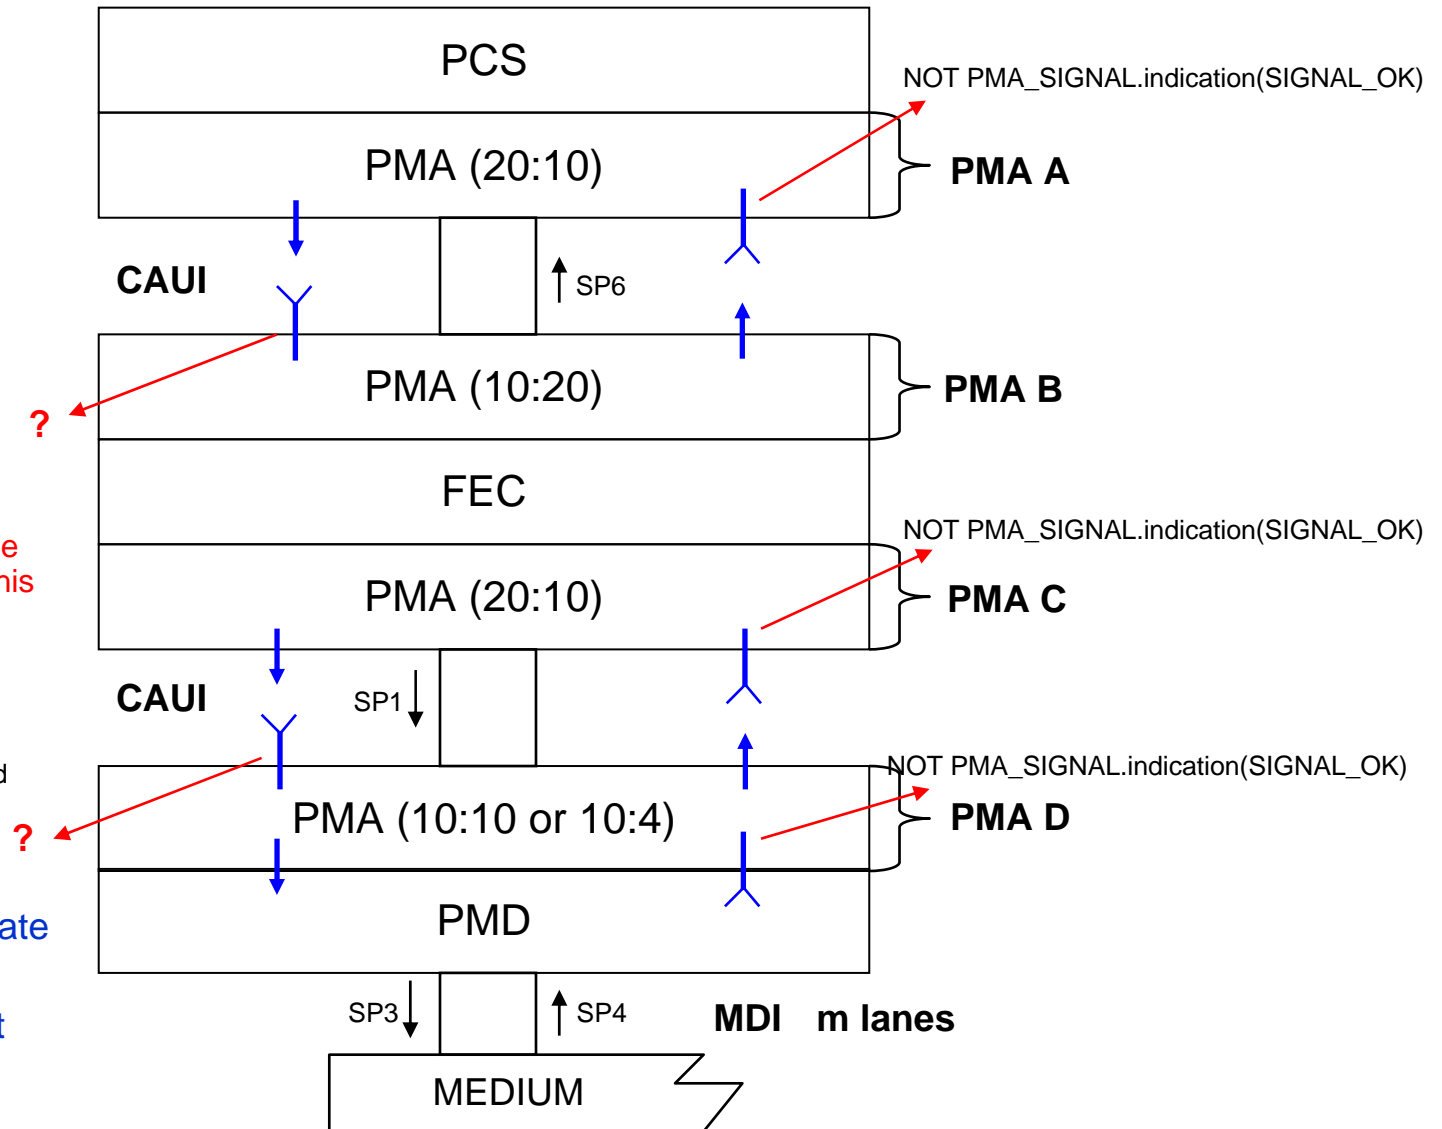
PCS

NOT PMA_SIGNAL.indication(SIGNAL_OK)

PMA (20:10)

PMA A

CAUI

SP6

PMA (10:20)

PMA B

?

FEC

NOT PMA_SIGNAL.indication(SIGNAL_OK)

e
nis

PMA (20:10)

PMA C

CAUI

SP1

d

NOT PMA_SIGNAL.indication(SIGNAL_OK)

PMA (10:10 or 10:4)

PMA D

?

ate

PMD

t

SP3

SP4

MDI m lanes

MEDIUM